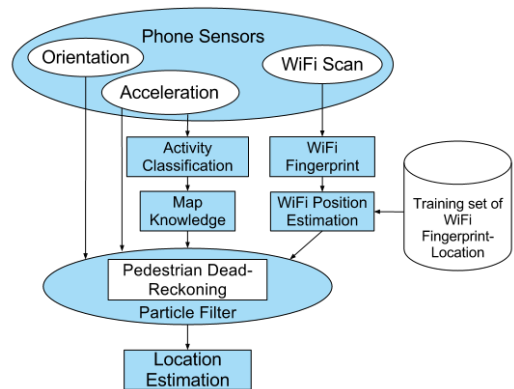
Phone Sensors

Orientation

Acceleration

WiFi Scan

Activity Classification

WiFi Fingerprint

Map Knowledge

WiFi Position Estimation

Training set of WiFi Fingerprint-Location

Pedestrian Dead-Reckoning

Particle Filter

Location Estimation